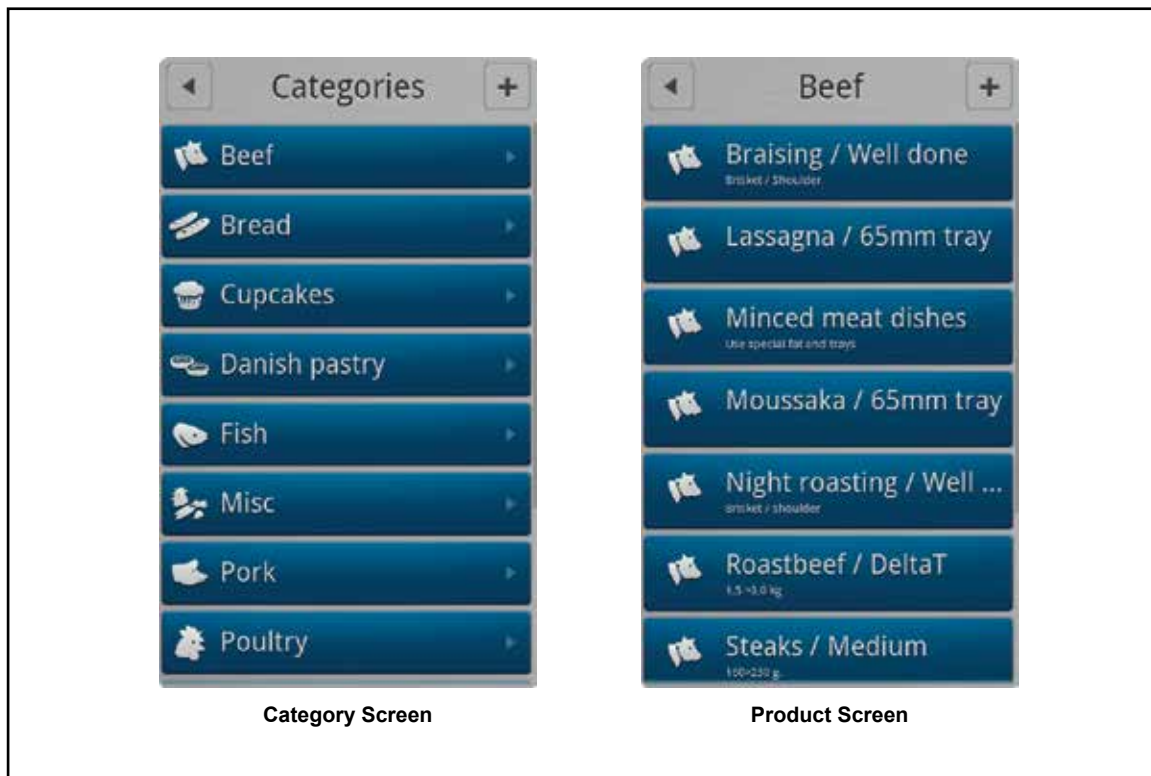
◄ Categories +

Beef

Bread

Cupcakes

Danish pastry

Fish

Misc

Pork

Poultry

Category Screen

◄ Beef +

Braising / Well done
Brisket / Shoulder

Lassagna / 65mm tray

Minced meat dishes
Use special fat and trays

Moussaka / 65mm tray

Night roasting / Well ...
Brisket / shoulder

Roastbeef / DeltaT
1,5 - 3,0 kg

Steaks / Medium
150-250 g

Product Screen